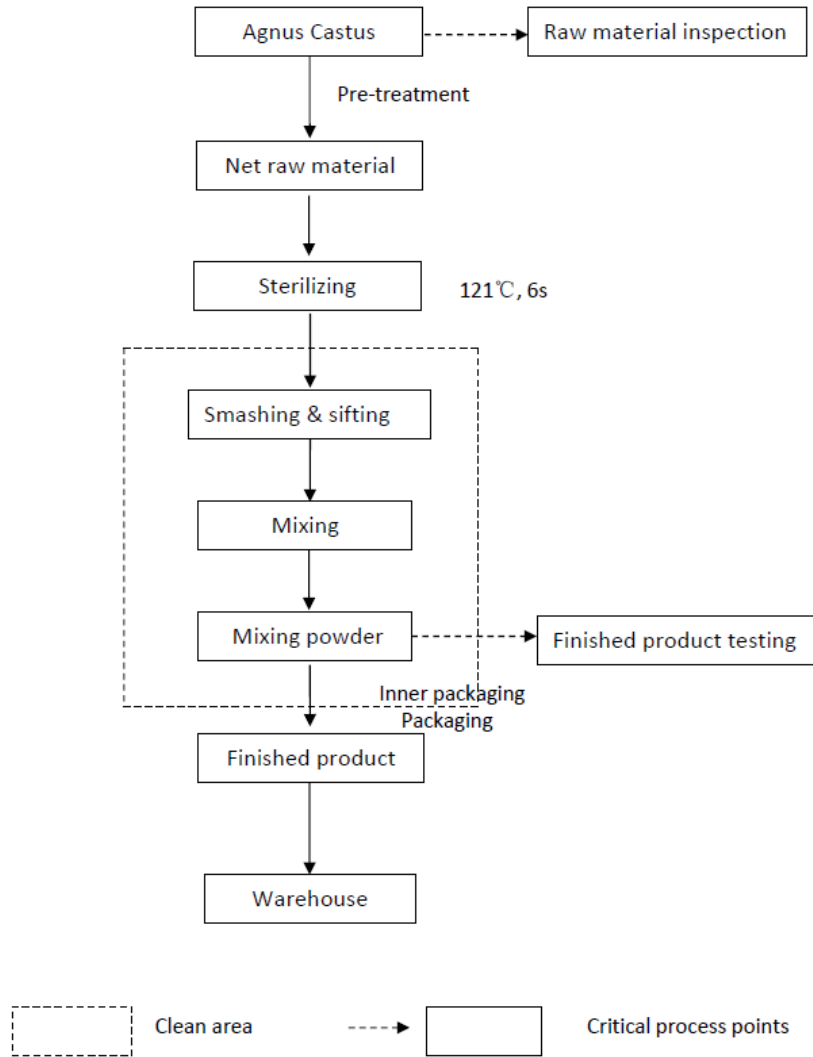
Agnus Castus

Raw material inspection

Pre-treatment

Net raw material

Sterilizing

121℃, 6s

Smashing & sifting

Mixing

Mixing powder

Finished product testing

Inner packaging

Packaging

Finished product

Warehouse

Clean area

Critical process points